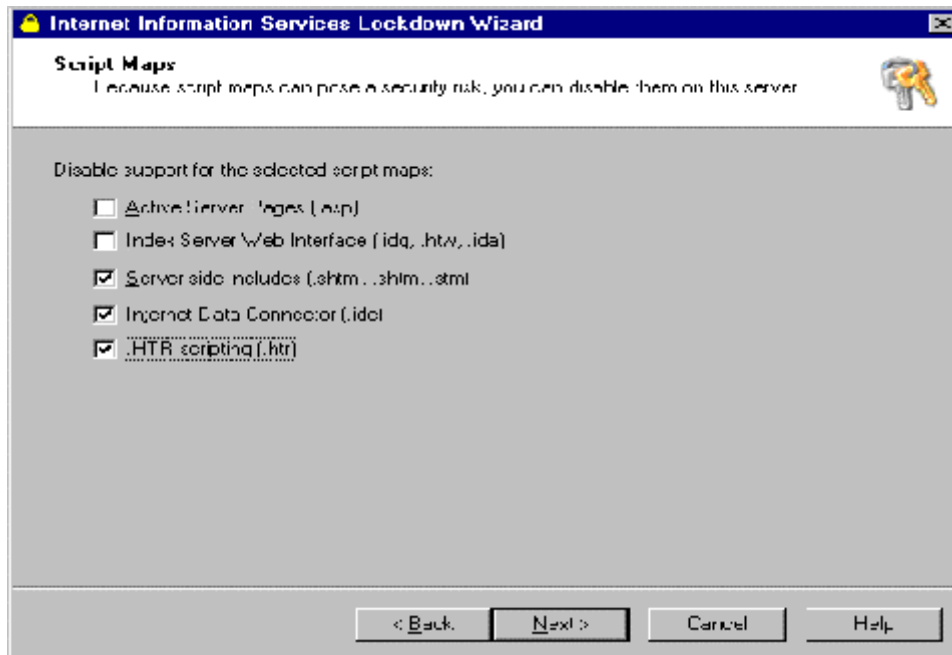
Internet Information Services Lockdown Wizard

Script Maps
Because script maps can pose a security risk, you can disable them on this server.

Disable support for the selected script maps:

Active Server Pages (.asp)

Index Server Web Interface (.idq, .htw, .ida)

Server side includes (.shtm, .shtml, .stm)

Internet Data Connector (.idc)

.HTR scripting (.htr)

< Back

Next >

Cancel

Help